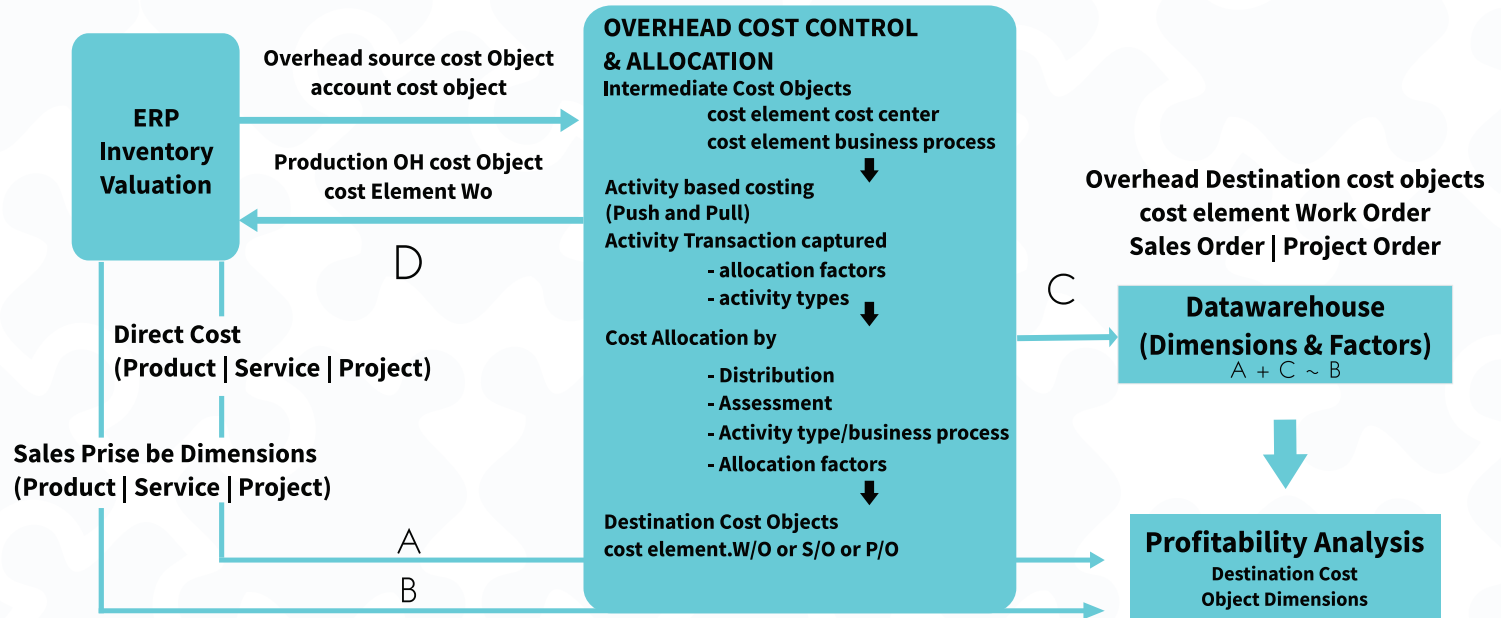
ERP Inventory Valuation

Overhead source cost Object account cost object

Production OH cost Object cost Element Wo

D

Direct Cost (Product | Service | Project)

Sales Prise be Dimensions (Product | Service | Project)

A

B

OVERHEAD COST CONTROL & ALLOCATION
Intermediate Cost Objects
cost element cost center
cost element business process
Activity based costing (Push and Pull)
Activity Transaction captured
- allocation factors
- activity types
Cost Allocation by
- Distribution
- Assessment
- Activity type/business process
- Allocation factors
Destination Cost Objects
cost element.W/O or S/O or P/O

Overhead Destination cost objects cost element Work Order Sales Order | Project Order

C

Datawarehouse (Dimensions & Factors)
A + C ~ B

Profitability Analysis
Destination Cost Object Dimensions